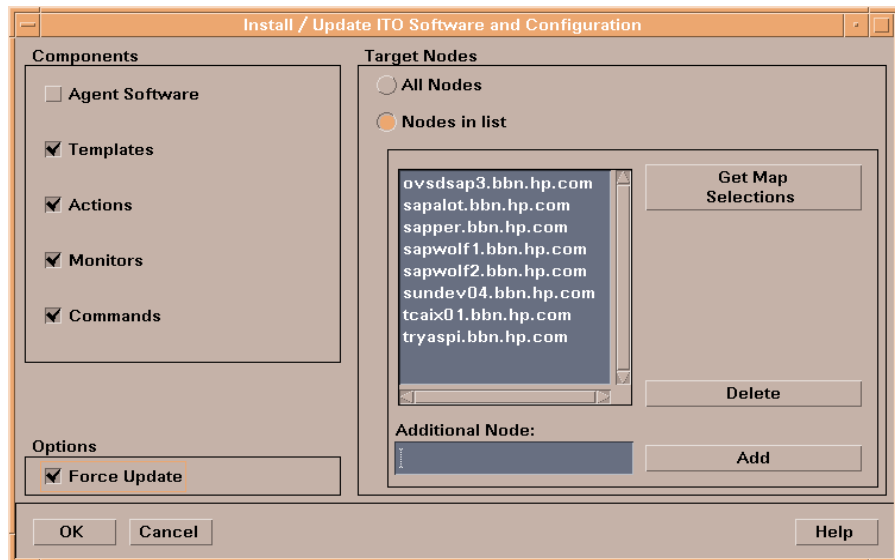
Install / Update ITO Software and Configuration

Components

Agent Software

Templates

Actions

Monitors

Commands

Options

Force Update

Target Nodes

All Nodes

Nodes in list

ovsdsap3.bbn.hp.com
sapalot.bbn.hp.com
sapper.bbn.hp.com
sapwolf1.bbn.hp.com
sapwolf2.bbn.hp.com
sundev04.bbn.hp.com
tcaix01.bbn.hp.com
tryaspi.bbn.hp.com

Get Map Selections

Delete

Additional Node:

Add

OK

Cancel

Help